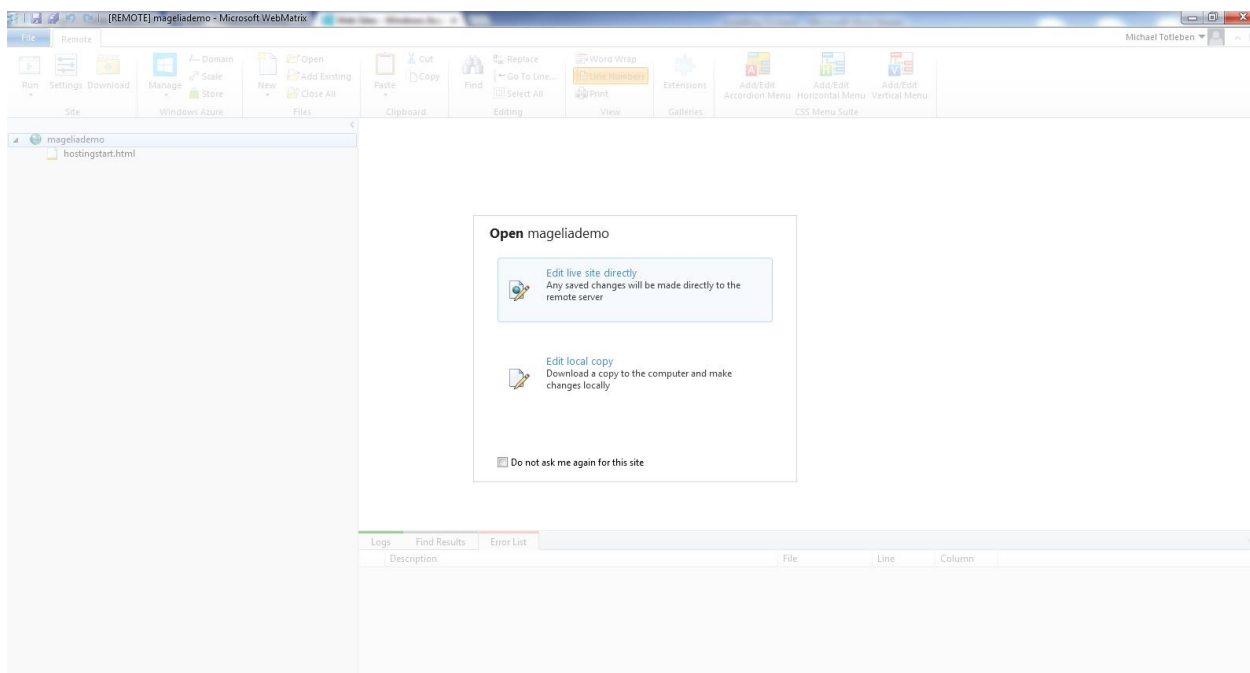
[REMOTE] mageliademo - Microsoft WebMatrix

File Remote

Michael Totleben

Run Settings Download
Site

Manage Domain Scale Store
Windows Azure

New Open Add Existing Close All
Files

Paste Cut Copy
Clipboard

Find Replace Go To Line... Select All
Editing

Word Wrap Line Numbers Print
View

Extensions
Galleries

Add/Edit Accordion Menu Add/Edit Horizontal Menu Add/Edit Vertical Menu
CSS Menu Suite

mageliademo
hostingstart.html

**Open** mageliademo

Edit live site directly
Any saved changes will be made directly to the remote server

Edit local copy
Download a copy to the computer and make changes locally

Do not ask me again for this site

Logs Find Results Error List

| Description | File | Line | Column |
|---|---|---|---|